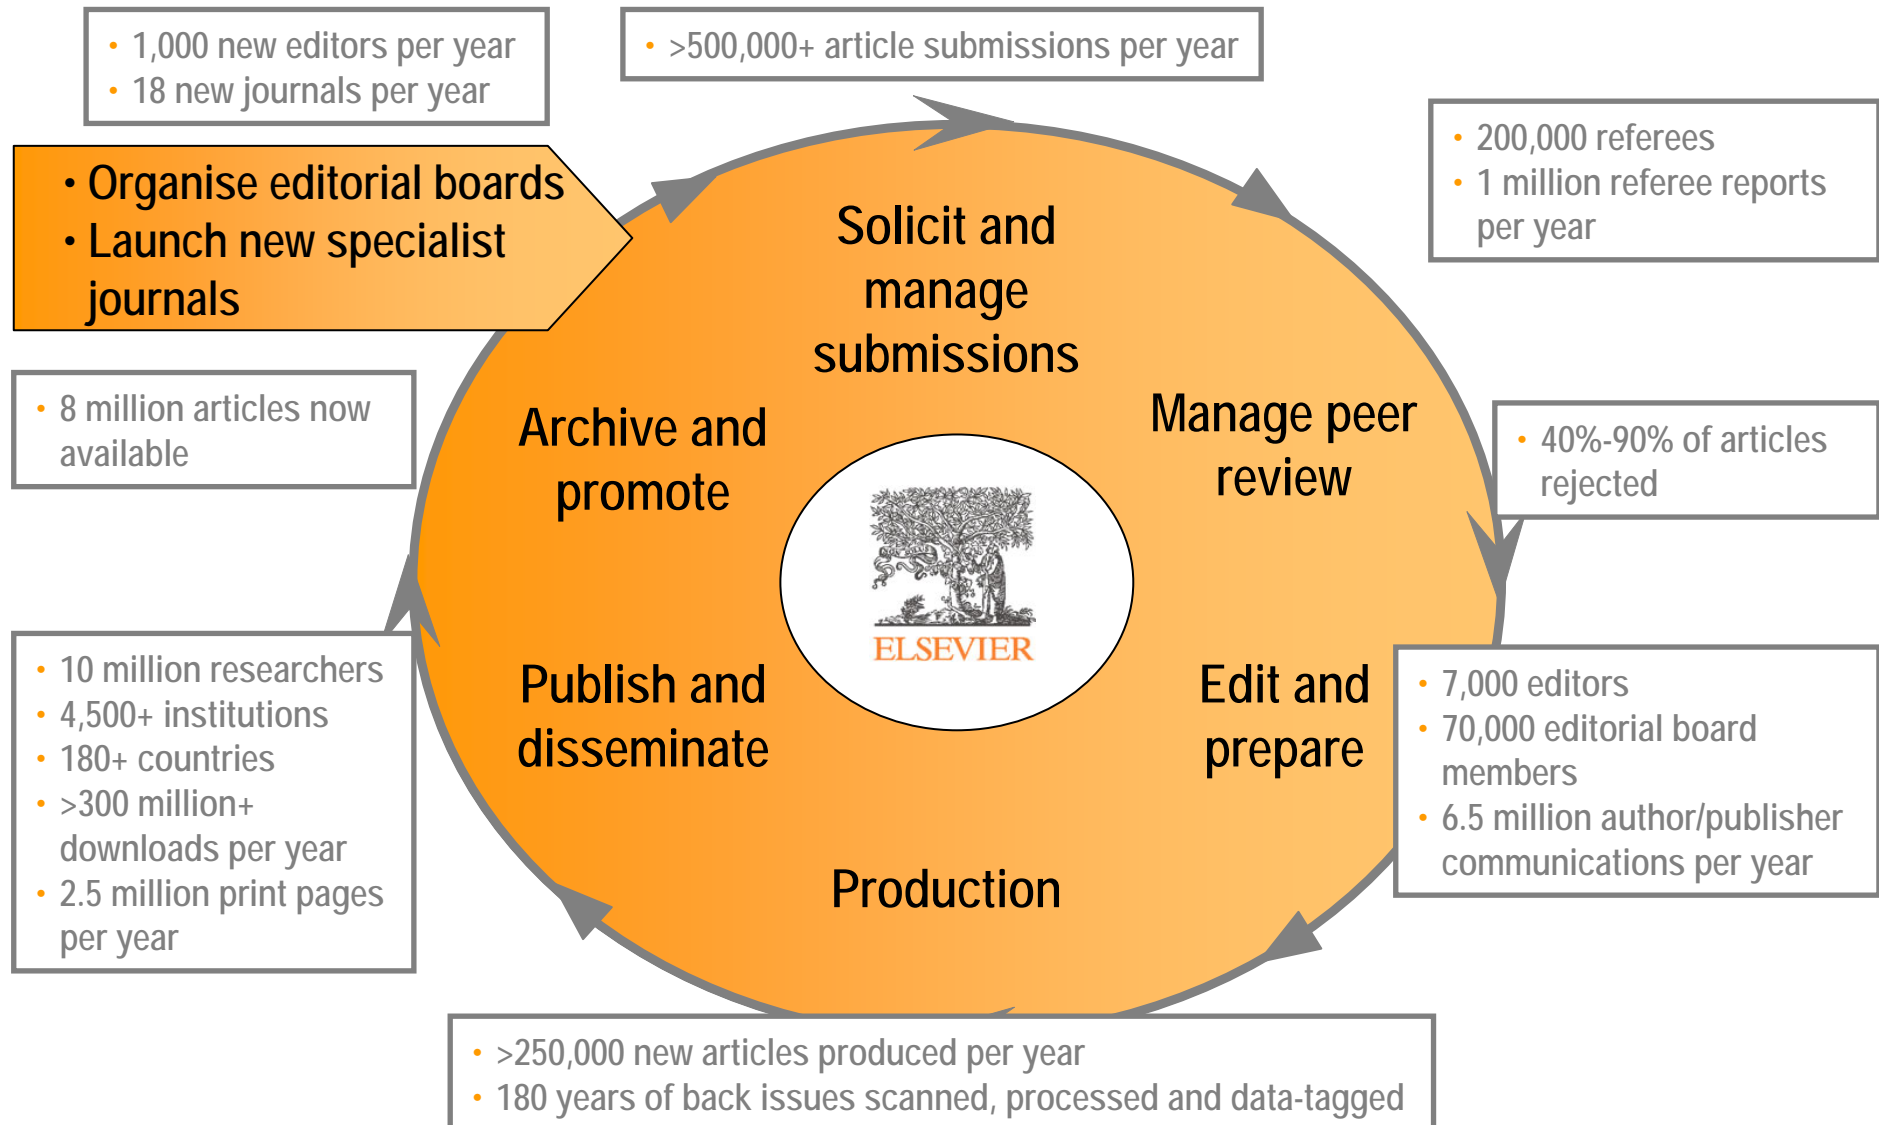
• 1,000 new editors per year
• 18 new journals per year

• >500,000+ article submissions per year

• Organise editorial boards
• Launch new specialist journals

• 200,000 referees
• 1 million referee reports per year

Solicit and manage submissions

Archive and promote

Manage peer review

• 8 million articles now available

• 40%-90% of articles rejected

ELSEVIER

Publish and disseminate

Edit and prepare

• 10 million researchers
• 4,500+ institutions
• 180+ countries
• >300 million+ downloads per year
• 2.5 million print pages per year

• 7,000 editors
• 70,000 editorial board members
• 6.5 million author/publisher communications per year

Production

• >250,000 new articles produced per year
• 180 years of back issues scanned, processed and data-tagged